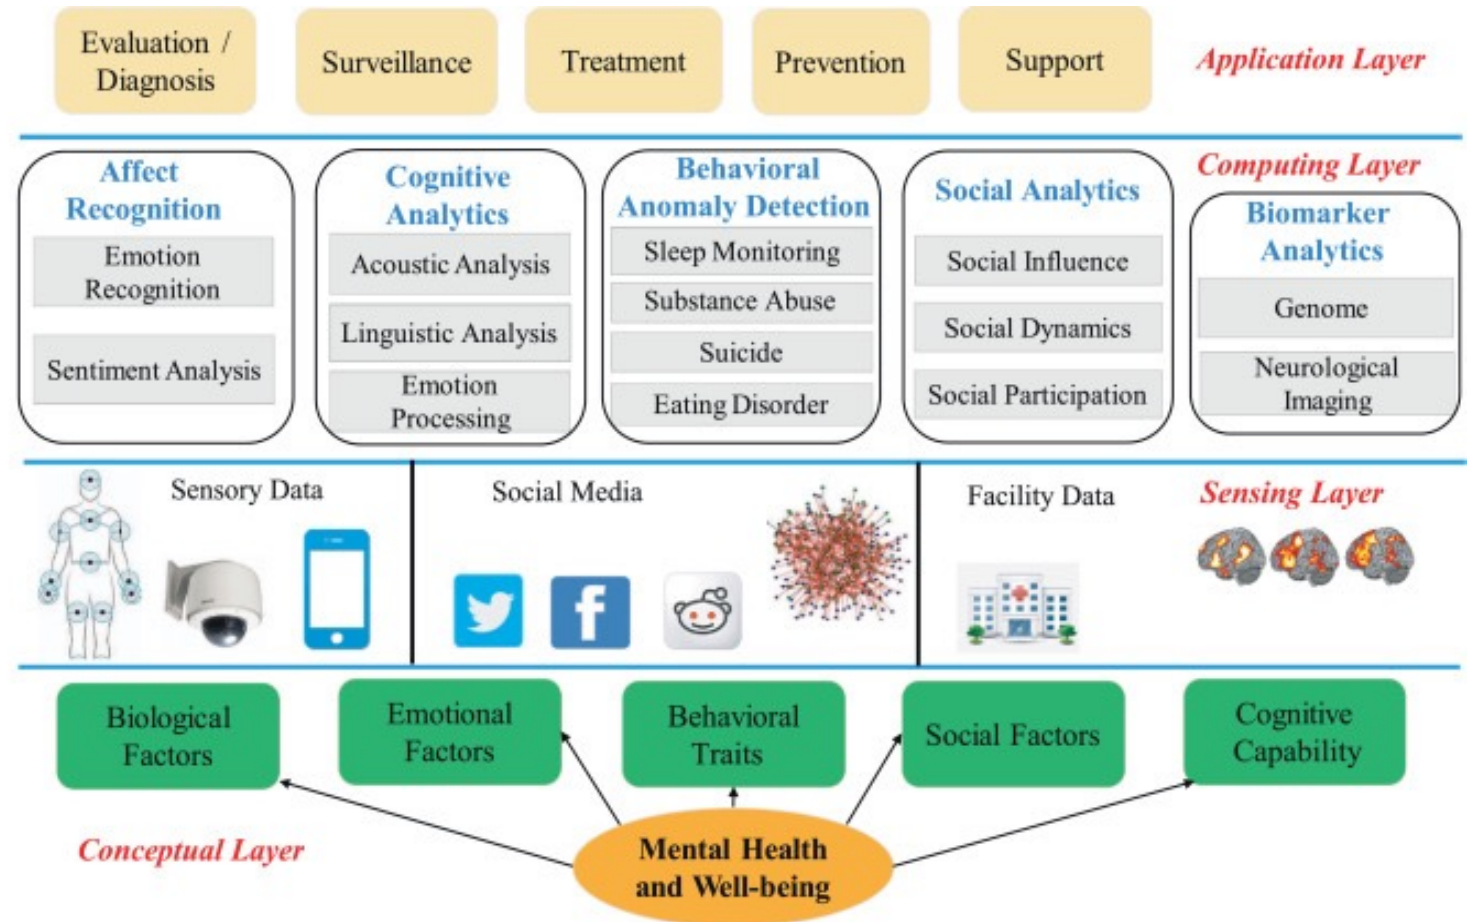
Evaluation / Diagnosis

Surveillance

Treatment

Prevention

Support

Application Layer

Affect Recognition

Emotion Recognition

Sentiment Analysis

Cognitive Analytics

Acoustic Analysis

Linguistic Analysis

Emotion Processing

Behavioral Anomaly Detection

Sleep Monitoring

Substance Abuse

Suicide

Eating Disorder

Social Analytics

Social Influence

Social Dynamics

Social Participation

Computing Layer

Biomarker Analytics

Genome

Neurological Imaging

Sensory Data

Social Media

Facility Data

Sensing Layer

Biological Factors

Emotional Factors

Behavioral Traits

Social Factors

Cognitive Capability

Conceptual Layer

Mental Health and Well-being